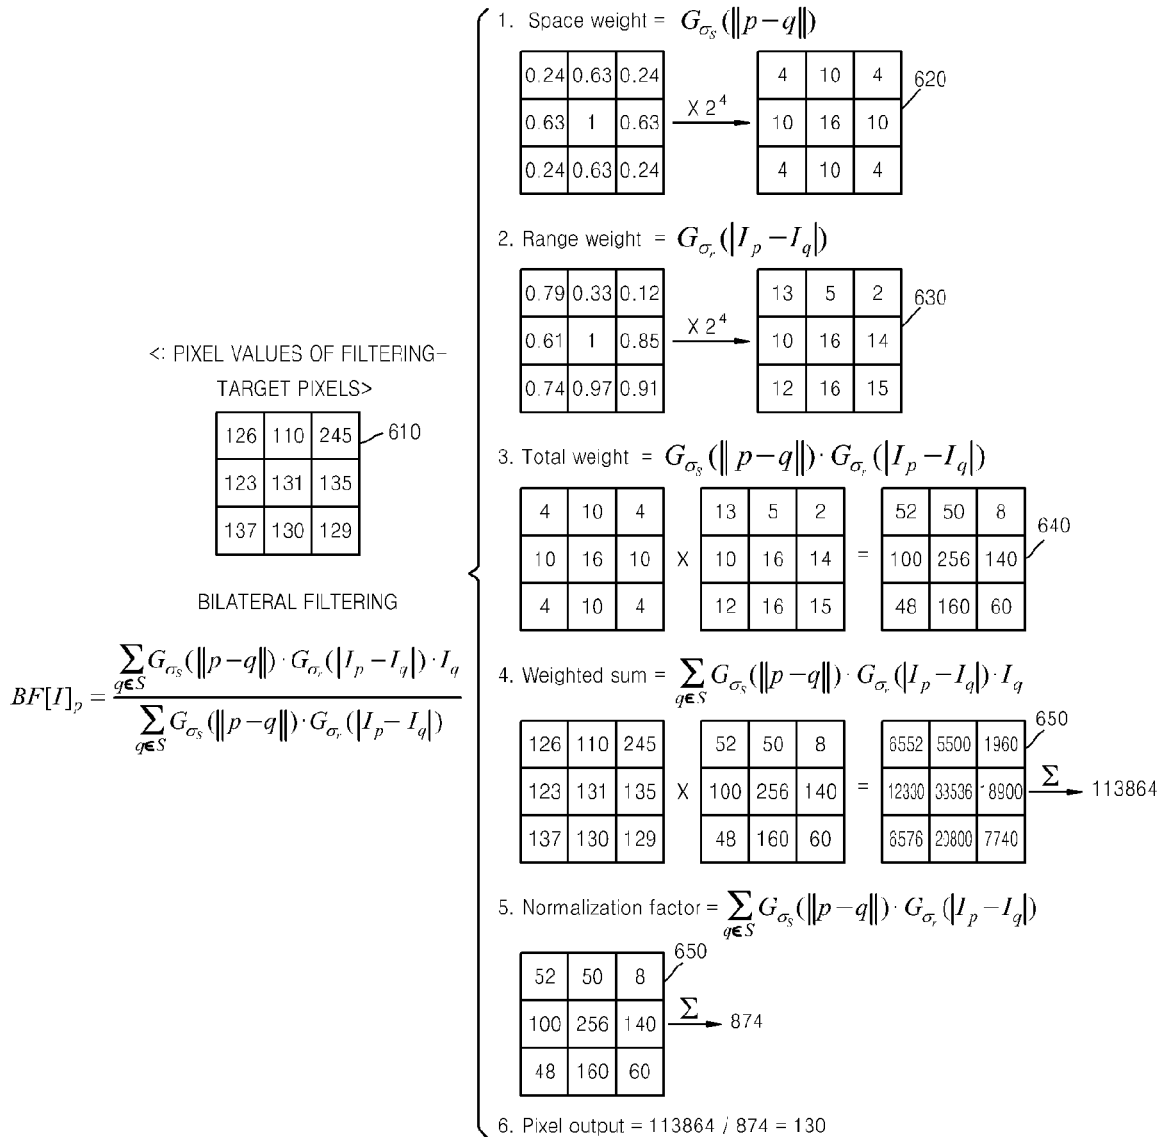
<: PIXEL VALUES OF FILTERING-TARGET PIXELS>

| 126 | 110 | 245 |
|---|---|---|
| 123 | 131 | 135 |
| 137 | 130 | 129 |

610

BILATERAL FILTERING

$BF[I]_p = \frac{\sum_{q\in S} G_{\sigma_s}(\|p-q\|) \cdot G_{\sigma_r}(|I_p - I_q|) \cdot I_q}{\sum_{q\in S} G_{\sigma_s}(\|p-q\|) \cdot G_{\sigma_r}(|I_p - I_q|)}$

1. Space weight = $G_{\sigma_s}(\|p-q\|)$

| 0.24 | 0.63 | 0.24 |
|---|---|---|
| 0.63 | 1 | 0.63 |
| 0.24 | 0.63 | 0.24 |

X $2^4$

| 4 | 10 | 4 |
|---|---|---|
| 10 | 16 | 10 |
| 4 | 10 | 4 |

620

2. Range weight = $G_{\sigma_r}(|I_p - I_q|)$

| 0.79 | 0.33 | 0.12 |
|---|---|---|
| 0.61 | 1 | 0.85 |
| 0.74 | 0.97 | 0.91 |

X $2^4$

| 13 | 5 | 2 |
|---|---|---|
| 10 | 16 | 14 |
| 12 | 16 | 15 |

630

3. Total weight = $G_{\sigma_s}(\| p-q\|) \cdot G_{\sigma_r}(|I_p - I_q|)$

| 4 | 10 | 4 |
|---|---|---|
| 10 | 16 | 10 |
| 4 | 10 | 4 |

X

| 13 | 5 | 2 |
|---|---|---|
| 10 | 16 | 14 |
| 12 | 16 | 15 |

=

| 52 | 50 | 8 |
|---|---|---|
| 100 | 256 | 140 |
| 48 | 160 | 60 |

640

4. Weighted sum = $\sum_{q\in S} G_{\sigma_s}(\|p-q\|) \cdot G_{\sigma_r}(|I_p - I_q|) \cdot I_q$

| 126 | 110 | 245 |
|---|---|---|
| 123 | 131 | 135 |
| 137 | 130 | 129 |

X

| 52 | 50 | 8 |
|---|---|---|
| 100 | 256 | 140 |
| 48 | 160 | 60 |

=

| 6552 | 5500 | 1960 |
|---|---|---|
| 12330 | 33536 | 18900 |
| 6576 | 20800 | 7740 |

650

$\Sigma$ 113864

5. Normalization factor = $\sum_{q\in S} G_{\sigma_s}(\|p-q\|) \cdot G_{\sigma_r}(|I_p - I_q|)$

| 52 | 50 | 8 |
|---|---|---|
| 100 | 256 | 140 |
| 48 | 160 | 60 |

650

$\Sigma$ 874

6. Pixel output = 113864 / 874 = 130